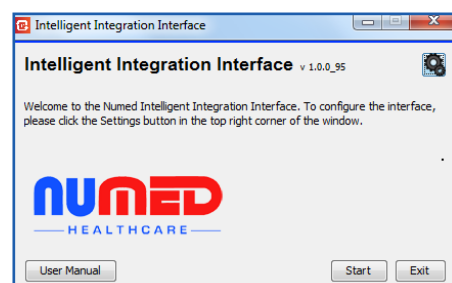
Intelligent Integration Interface

Intelligent Integration Interface v 1.0.0_95

Welcome to the Numed Intelligent Integration Interface. To configure the interface, please click the Settings button in the top right corner of the window.

NUMED
HEALTHCARE

User Manual

Start

Exit